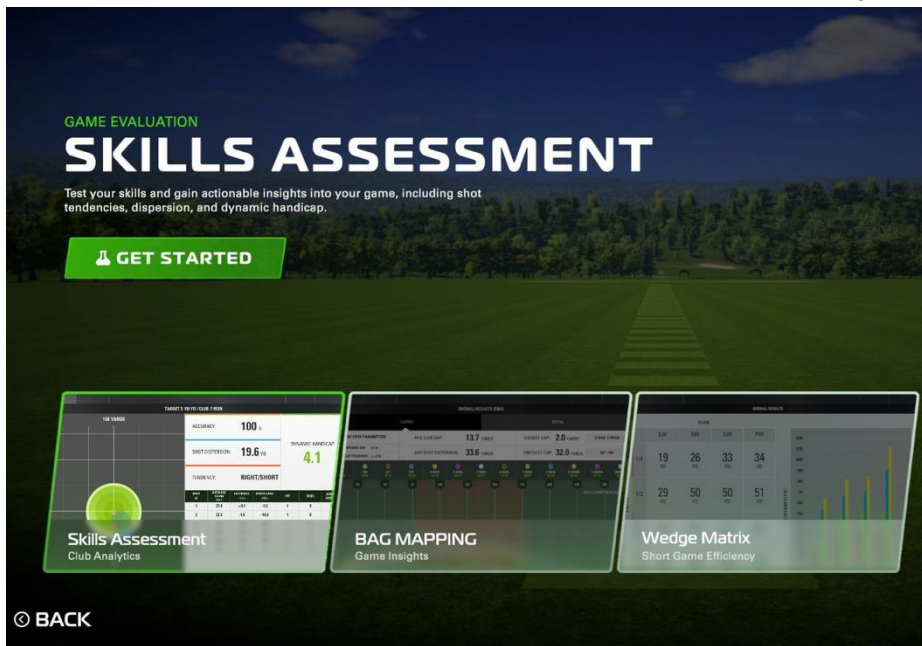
GAME EVALUATION

SKILLS ASSESSMENT

Test your skills and gain actionable insights into your game, including shot tendencies, dispersion, and dynamic handicap.

GET STARTED

150 YARDS

ACCURACY: 100 %

SHOT DISPERSION: 19.6 YD

DYNAMIC HANDICAP 4.1

TENDENCY: RIGHT/SHORT

Skills Assessment
Club Analytics

13.7

33.6

2.0

32.0

BAG MAPPING
Game Insights

19 26 33 34

29 50 50 51

Wedge Matrix
Short Game Efficiency

BACK